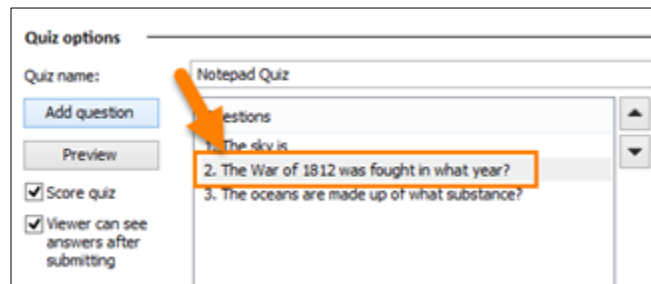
Quiz options

Quiz name:

Notepad Quiz

Add question

Preview

Score quiz

Viewer can see answers after submitting

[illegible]estions

1. The sky is

2. The War of 1812 was fought in what year?

3. The oceans are made up of what substance?